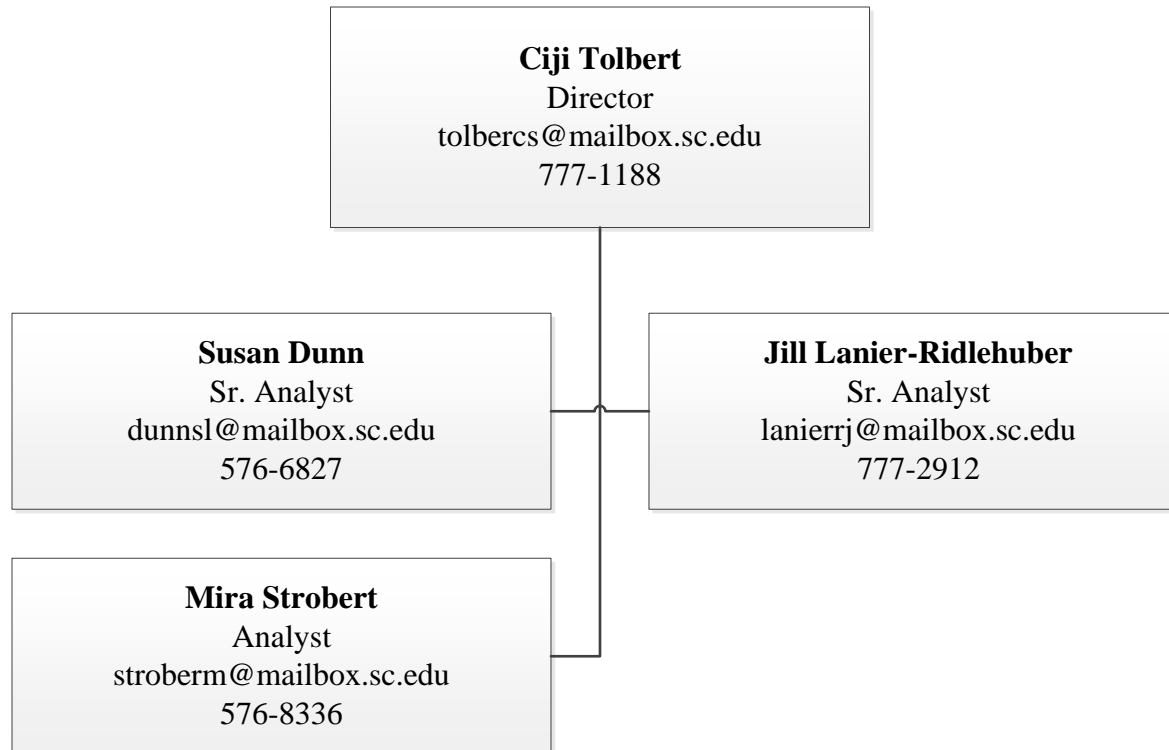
**Ciji Tolbert**
Director
tolbercs@mailbox.sc.edu
777-1188

**Susan Dunn**
Sr. Analyst
dunnsl@mailbox.sc.edu
576-6827

**Jill Lanier-Ridlehuber**
Sr. Analyst
lanierrj@mailbox.sc.edu
777-2912

**Mira Strobert**
Analyst
stroberm@mailbox.sc.edu
576-8336